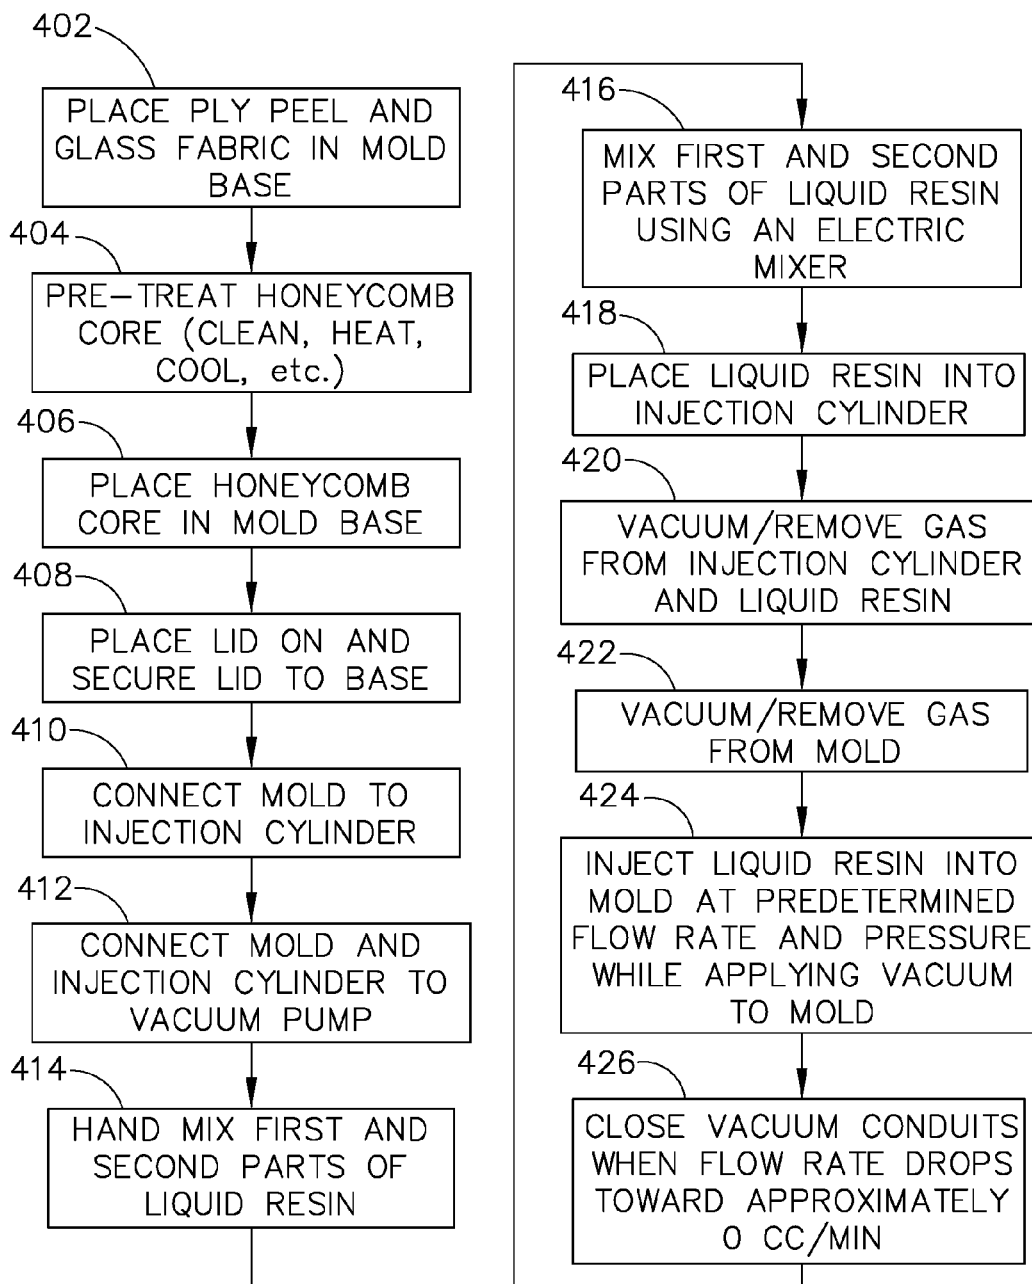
402

PLACE PLY PEEL AND GLASS FABRIC IN MOLD BASE

404

PRE-TREAT HONEYCOMB CORE (CLEAN, HEAT, COOL, etc.)

406

PLACE HONEYCOMB CORE IN MOLD BASE

408

PLACE LID ON AND SECURE LID TO BASE

410

CONNECT MOLD TO INJECTION CYLINDER

412

CONNECT MOLD AND INJECTION CYLINDER TO VACUUM PUMP

414

HAND MIX FIRST AND SECOND PARTS OF LIQUID RESIN

416

MIX FIRST AND SECOND PARTS OF LIQUID RESIN USING AN ELECTRIC MIXER

418

PLACE LIQUID RESIN INTO INJECTION CYLINDER

420

VACUUM/REMOVE GAS FROM INJECTION CYLINDER AND LIQUID RESIN

422

VACUUM/REMOVE GAS FROM MOLD

424

INJECT LIQUID RESIN INTO MOLD AT PREDETERMINED FLOW RATE AND PRESSURE WHILE APPLYING VACUUM TO MOLD

426

CLOSE VACUUM CONDUITS WHEN FLOW RATE DROPS TOWARD APPROXIMATELY 0 CC/MIN